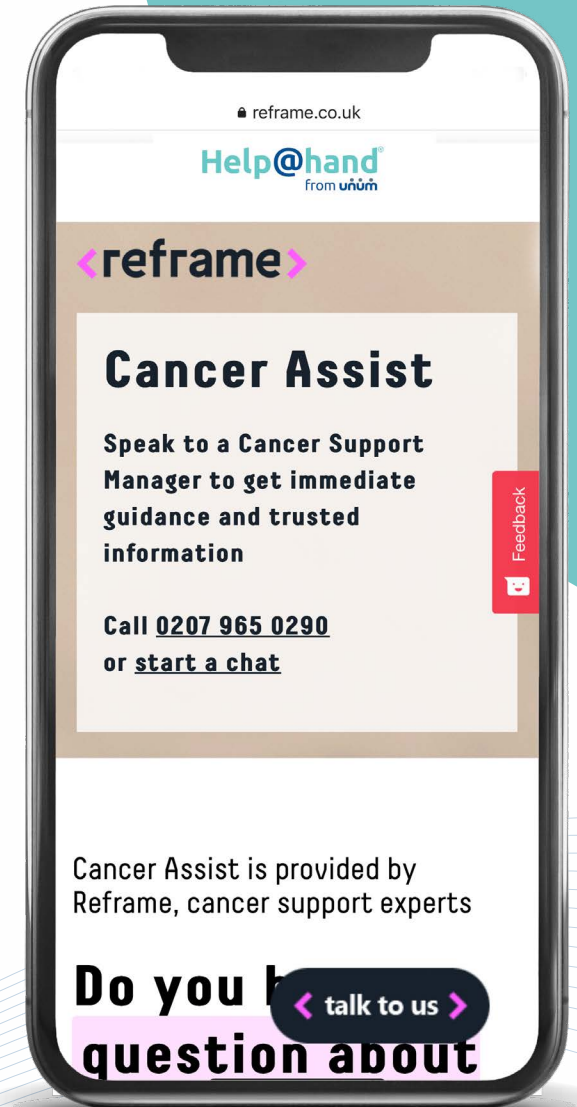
reframe.co.uk

Help@hand®
from unum

<reframe>

Cancer Assist

Speak to a Cancer Support Manager to get immediate guidance and trusted information

Call 0207 965 0290
or start a chat

Feedback

Cancer Assist is provided by Reframe, cancer support experts

Do you h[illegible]
question about

< talk to us >